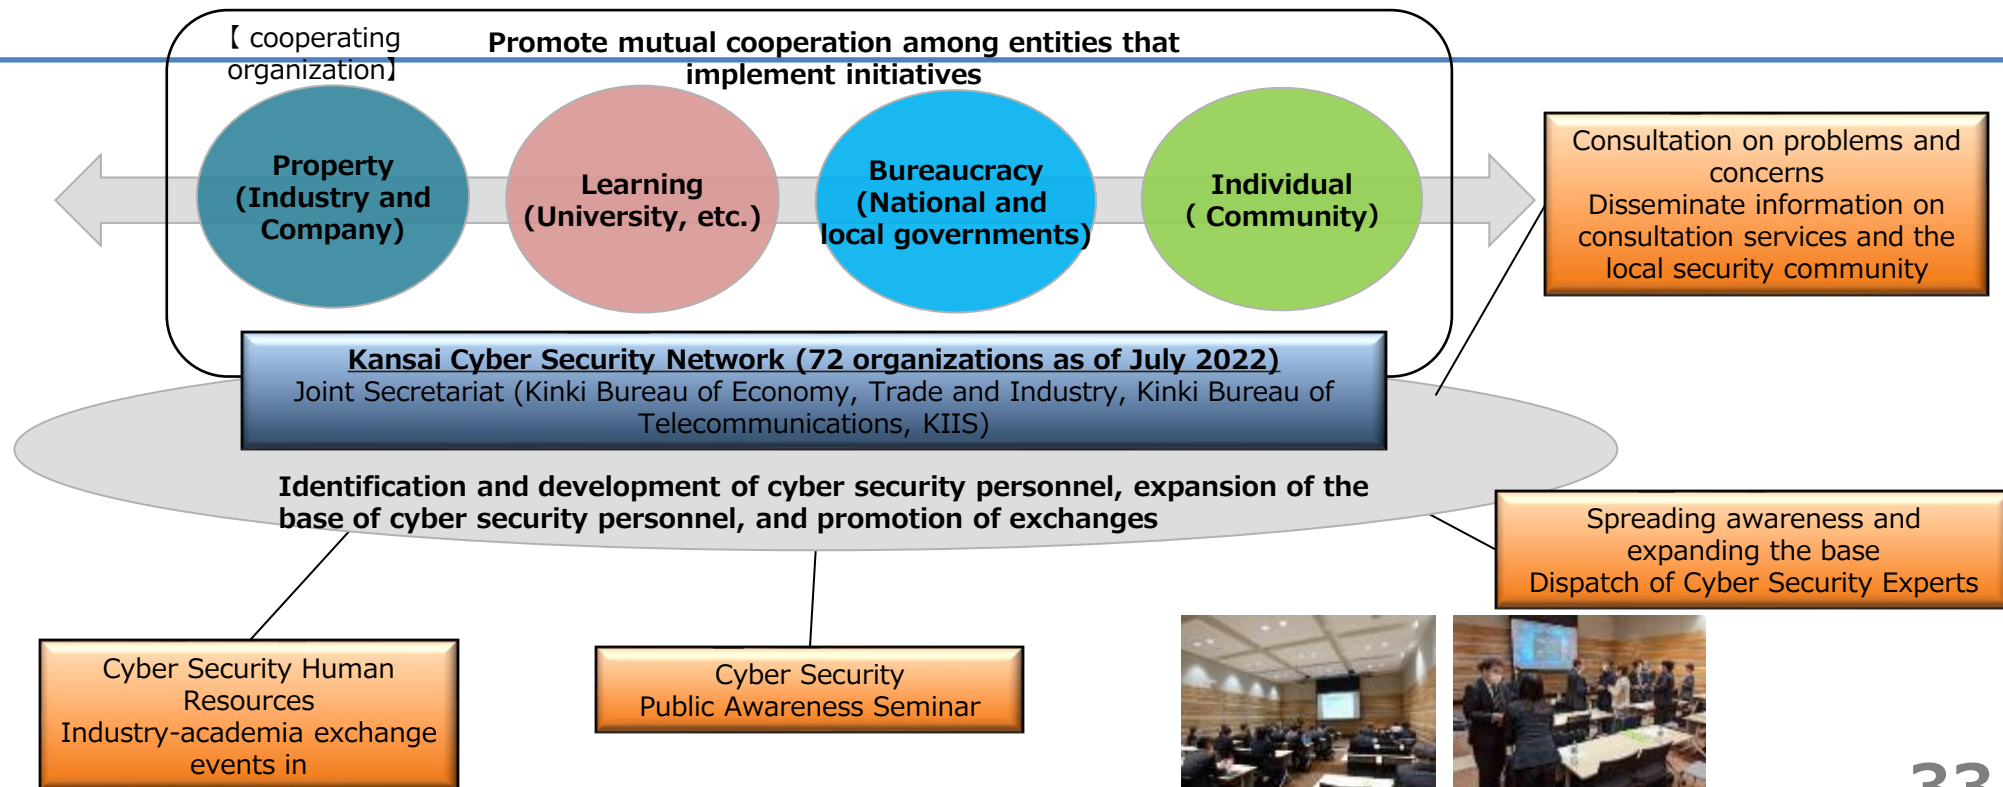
【 cooperating organization】

Promote mutual cooperation among entities that implement initiatives

Property (Industry and Company)

Learning (University, etc.)

Bureaucracy (National and local governments)

Individual ( Community)

Consultation on problems and concerns
Disseminate information on consultation services and the local security community

Kansai Cyber Security Network (72 organizations as of July 2022)
Joint Secretariat (Kinki Bureau of Economy, Trade and Industry, Kinki Bureau of Telecommunications, KIIS)

Identification and development of cyber security personnel, expansion of the base of cyber security personnel, and promotion of exchanges

Spreading awareness and expanding the base
Dispatch of Cyber Security Experts

Cyber Security Human Resources
Industry-academia exchange events in

Cyber Security
Public Awareness Seminar

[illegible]